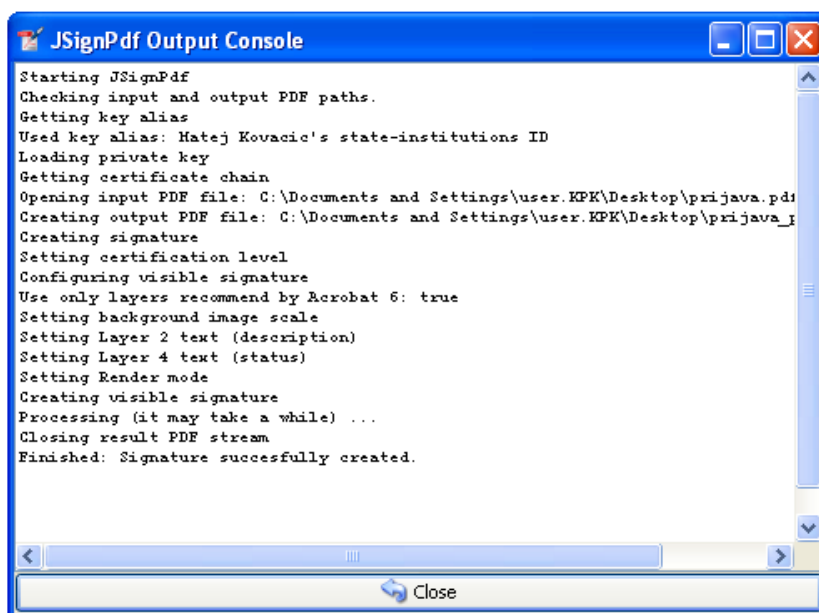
JSignPdf Output Console

Starting JSignPdf
Checking input and output PDF paths.
Getting key alias
Used key alias: Matej Kovacic's state-institutions ID
Loading private key
Getting certificate chain
Opening input PDF file: C:\Documents and Settings\user.KPK\Desktop\prijava.pd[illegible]
Creating output PDF file: C:\Documents and Settings\user.KPK\Desktop\prijava_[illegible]
Creating signature
Setting certification level
Configuring visible signature
Use only layers recommend by Acrobat 6: true
Setting background image scale
Setting Layer 2 text (description)
Setting Layer 4 text (status)
Setting Render mode
Creating visible signature
Processing (it may take a while) ...
Closing result PDF stream
Finished: Signature succesfully created.

Close